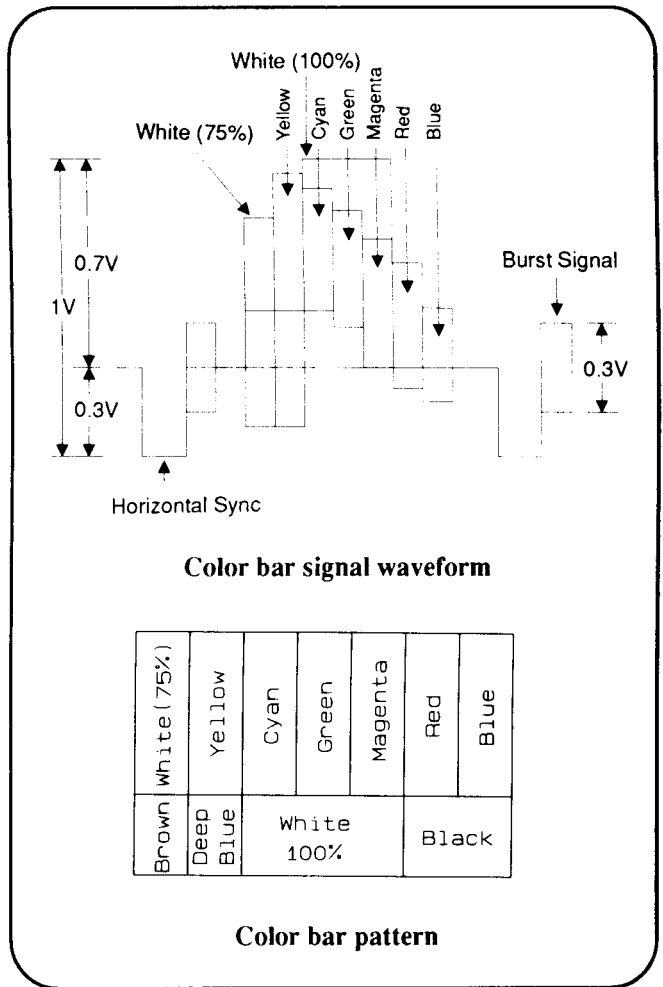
White (100%)

Yellow

Cyan

Green

Magenta

Red

Blue

White (75%)

0.7V

1V

0.3V

Burst Signal

0.3V

Horizontal Sync

Color bar signal waveform

White(75%)

Yellow

Cyan

Green

Magenta

Red

Blue

Brown

Deep Blue

White 100%

Black

Color bar pattern